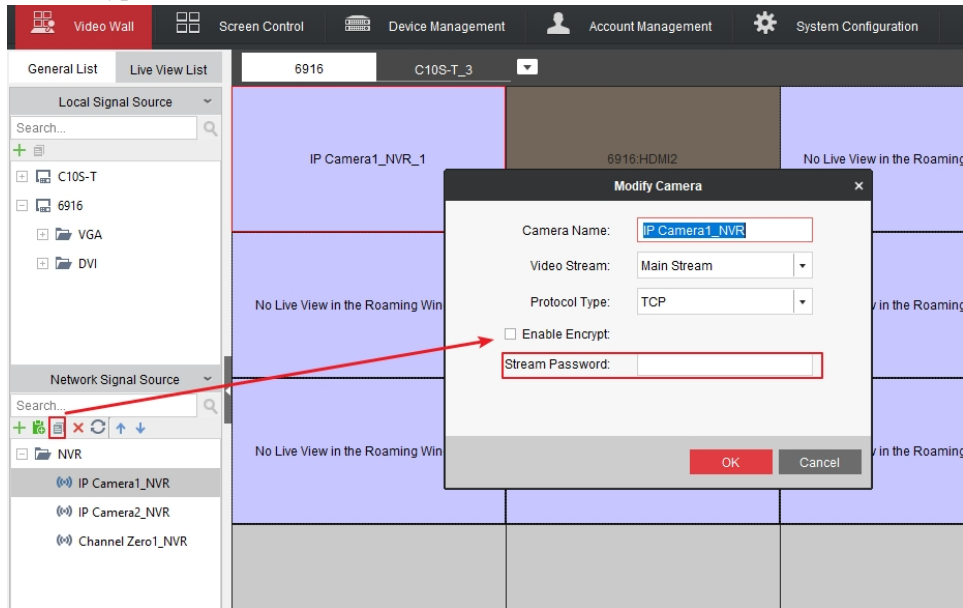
Video Wall
Screen Control
Device Management
Account Management
System Configuration

General List
Live View List

Local Signal Source
Search...
C10S-T
6916
VGA
DVI

Network Signal Source
Search...
NVR
IP Camera1_NVR
IP Camera2_NVR
Channel Zero1_NVR

6916
C10S-T_3

IP Camera1_NVR_1
6916:HDMI2
No Live View in the Roaming
No Live View in the Roaming Win
in the Roaming
No Live View in the Roaming Win
in the Roaming

Modify Camera
Camera Name: IP Camera1_NVR
Video Stream: Main Stream
Protocol Type: TCP
Enable Encrypt
Stream Password:
OK
Cancel